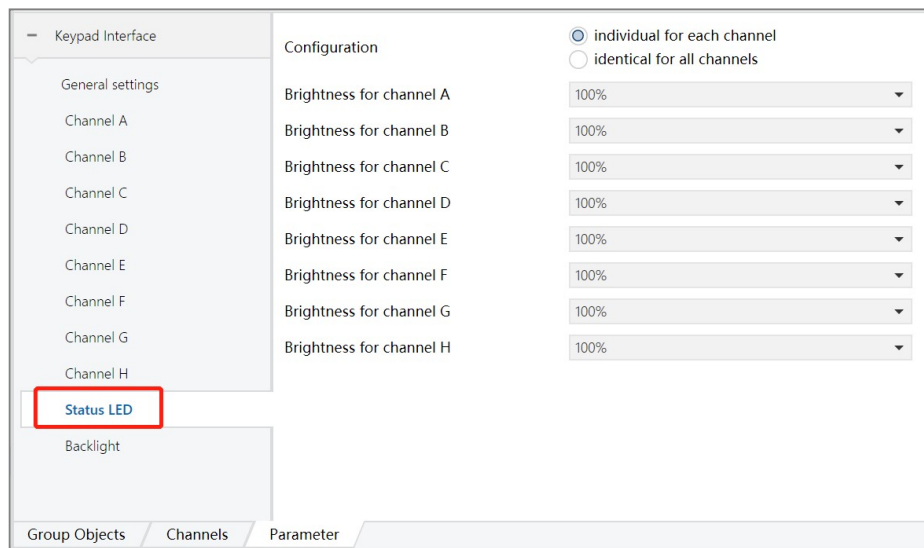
– Keypad Interface

General settings

Channel A

Channel B

Channel C

Channel D

Channel E

Channel F

Channel G

Channel H

Status LED

Backlight

Configuration
individual for each channel
identical for all channels

| | |
|---|---|
| Brightness for channel A | 100% |
| Brightness for channel B | 100% |
| Brightness for channel C | 100% |
| Brightness for channel D | 100% |
| Brightness for channel E | 100% |
| Brightness for channel F | 100% |
| Brightness for channel G | 100% |
| Brightness for channel H | 100% |

Group Objects | Channels | Parameter